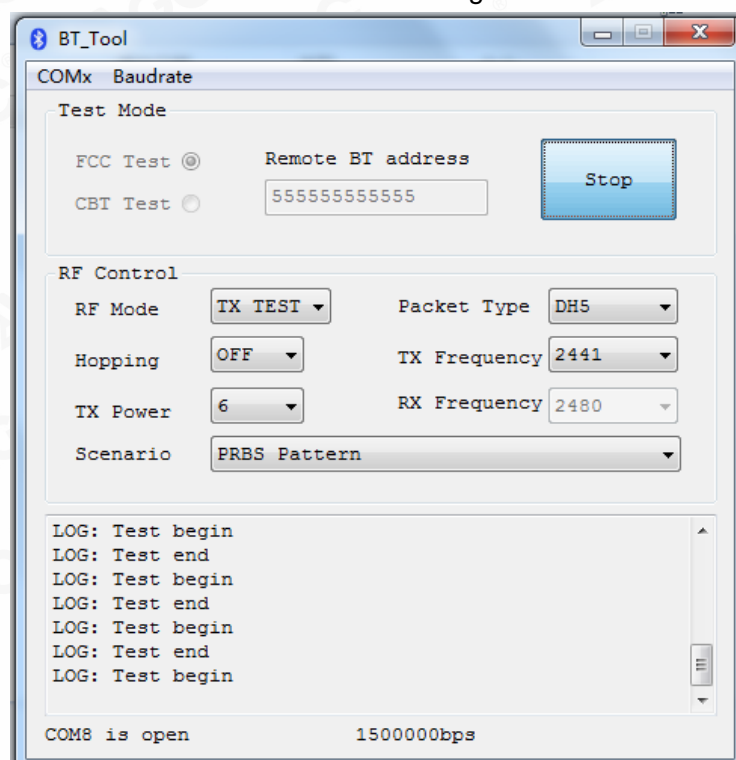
BT_Tool

COMx Baudrate

Test Mode

FCC Test

CBT Test

Remote BT address

555555555555

Stop

RF Control

RF Mode TX TEST

Packet Type DH5

Hopping OFF

TX Frequency 2441

TX Power 6

RX Frequency 2480

Scenario PRBS Pattern

LOG: Test begin
LOG: Test end
LOG: Test begin
LOG: Test end
LOG: Test begin
LOG: Test end
LOG: Test begin

COM8 is open 1500000bps